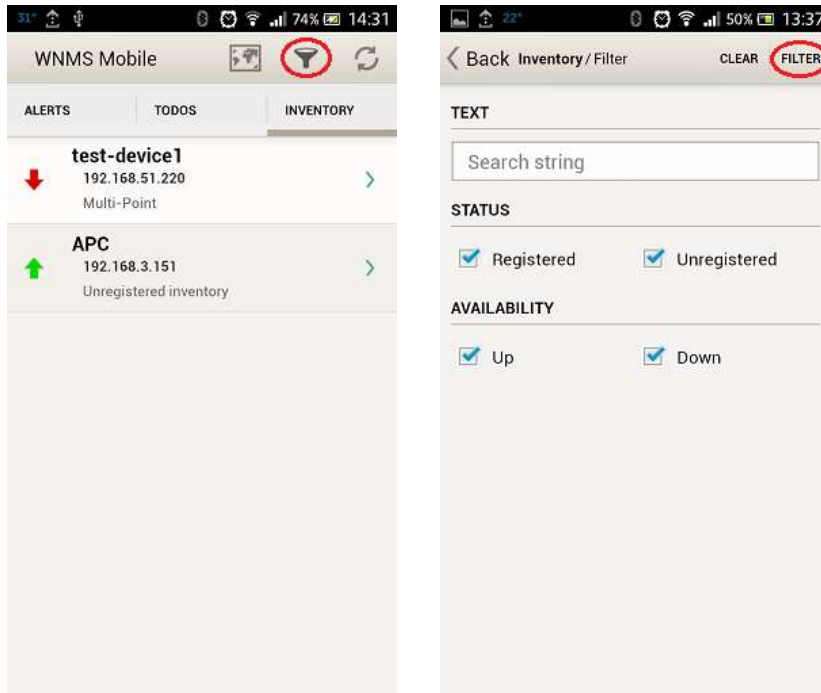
31° 74% 14:31

WNMS Mobile

ALERTS
TODOS
INVENTORY

test-device1
192.168.51.220
Multi-Point

APC
192.168.3.151
Unregistered inventory

22° 50% 13:37

Back Inventory / Filter
CLEAR
FILTER

TEXT

Search string

STATUS

Registered
Unregistered

AVAILABILITY

Up
Down